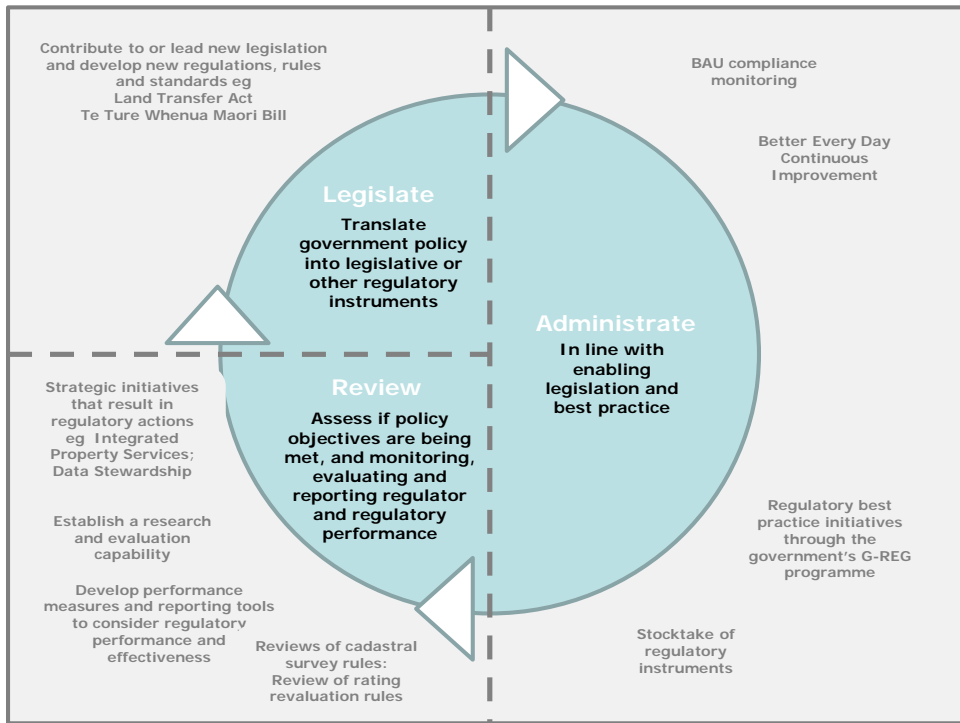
Contribute to or lead new legislation and develop new regulations, rules and standards eg Land Transfer Act Te Ture Whenua Maori Bill

BAU compliance monitoring

Better Every Day Continuous Improvement

Legislate

Translate government policy into legislative or other regulatory instruments

Administrate

In line with enabling legislation and best practice

Review

Assess if policy objectives are being met, and monitoring, evaluating and reporting regulator and regulatory performance

Strategic initiatives that result in regulatory actions eg Integrated Property Services; Data Stewardship

Establish a research and evaluation capability

Develop performance measures and reporting tools to consider regulatory performance and effectiveness

Reviews of cadastral survey rules: Review of rating revaluation rules

Regulatory best practice initiatives through the government's G-REG programme

Stocktake of regulatory instruments